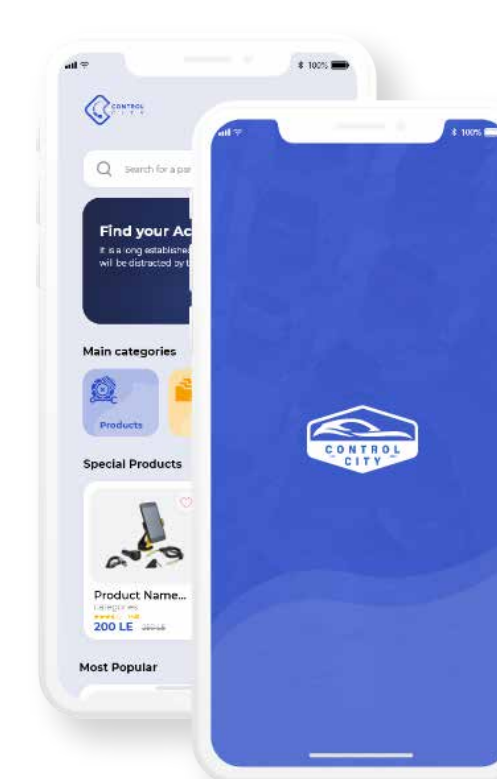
100%

CONTROL CITY

Search for a par

Find your Ac

It is a long establishe will be distracted by t

Main categories

Products

Special Products

Product Name...

Categories

200 LE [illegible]

Most Popular

100%

CONTROL CITY